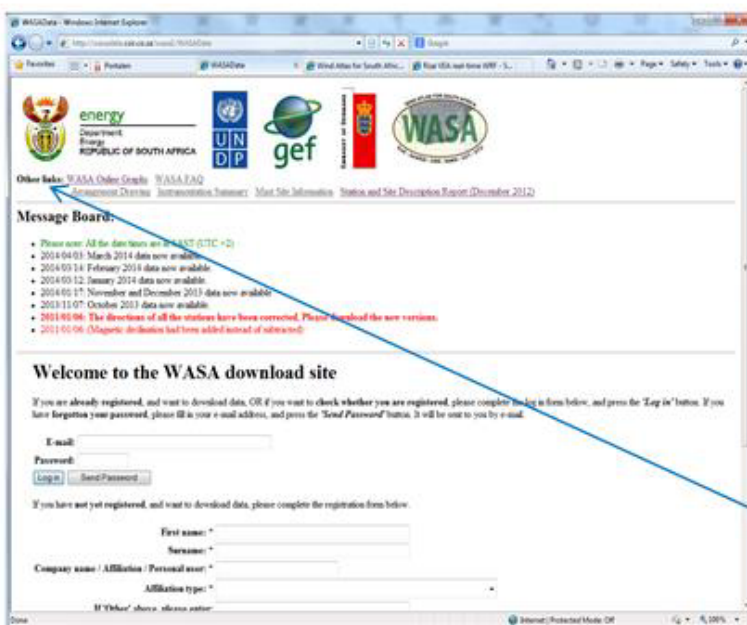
WASAData - Windows Internet Explorer

Favorites | Portalen | WASAData | Wind Atlas for South Afric... | Rise VEA real-time WRF - S...

Page ▾ Safety ▾ Tools ▾

energy
Department: Energy
REPUBLIC OF SOUTH AFRICA

UN DP

gef

WASA

Other links: WASA Online Graphs WASA FAQ
Arrangement Drawing Instrumentation Summary Mast Site Information Station and Site Description Report (December 2012)

Message Board:

- Please note: All the date times are in SAST (UTC +2)
- 2014/04/03: March 2014 data now available
- 2014/03/14: February 2014 data now available
- 2014/03/12: January 2014 data now available
- 2014/01/17: November and December 2013 data now available
- 2013/11/07: October 2013 data now available
- 2011/01/06: The directions of all the stations have been corrected. Please download the new versions.
- 2011/01/06: (Magnetic declination had been added instead of subtracted)

Welcome to the WASA download site

If you are already registered, and want to download data, OR if you want to check whether you are registered, please complete the log in form below, and press the 'Log in' button. If you have forgotten your password, please fill in your e-mail address, and press the 'Send Password' button. It will be sent to you by e-mail.

E-mail:
Password:
Log in | Send Password

If you have not yet registered, and want to download data, please complete the registration form below.

First name: *
Surname: *
Company name / Affiliation / Personal user: *
Affiliation type: *
If 'Other' above, please enter:

Done | Internet | Protected Mode: Off | 100%